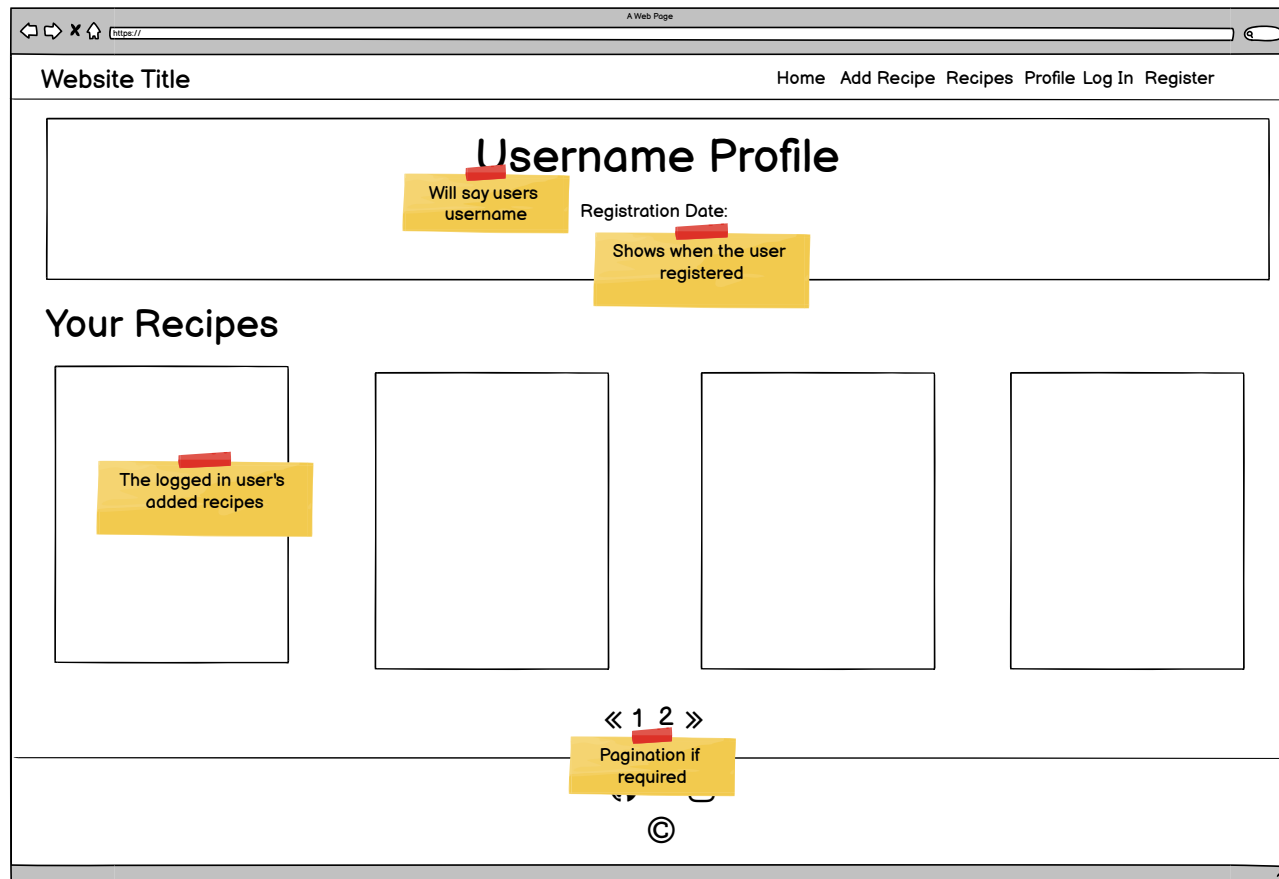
A Web Page

https://

Website Title

Home Add Recipe Recipes Profile Log In Register

Username Profile

Will say users username

Registration Date:

Shows when the user registered

Your Recipes

The logged in user's added recipes

« 1 2 »

Pagination if required

©